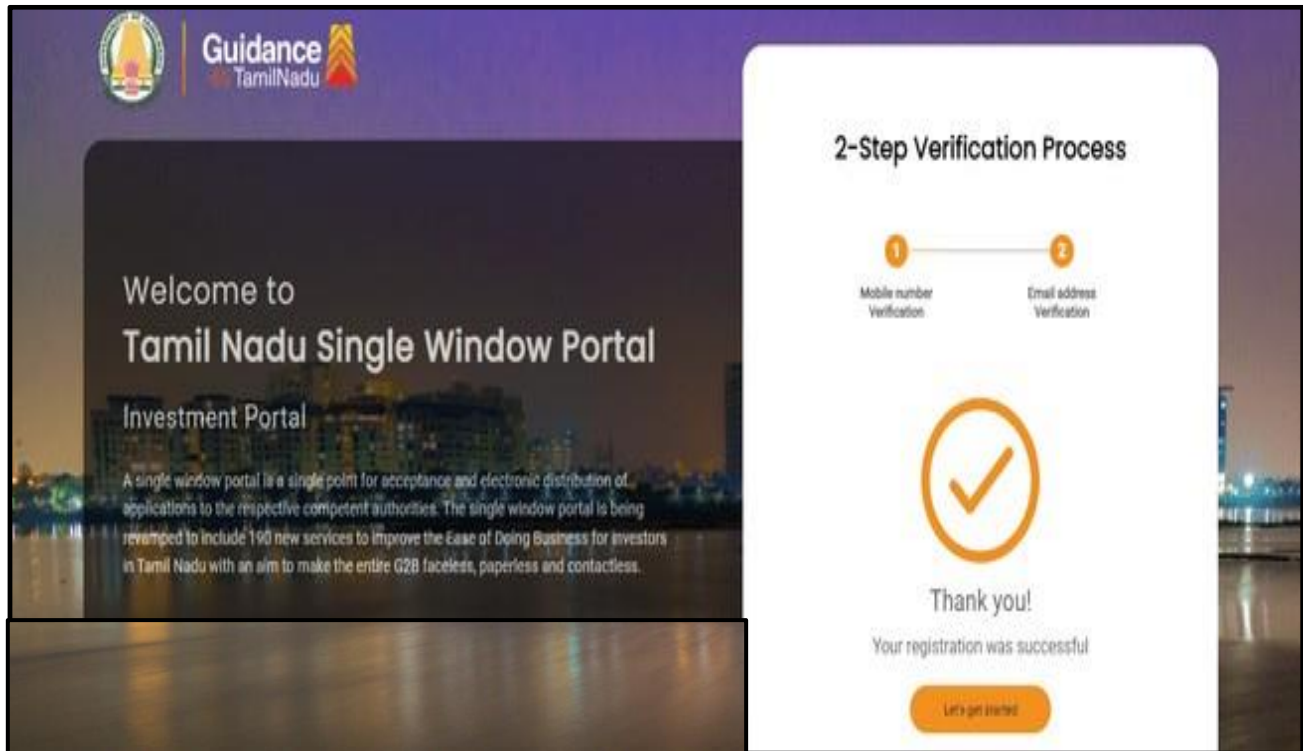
Guidance
TamilNadu

Welcome to
Tamil Nadu Single Window Portal

Investment Portal

A single window portal is a single point for acceptance and electronic distribution of applications to the respective competent authorities. The single window portal is being revamped to include 190 new services to improve the Ease of Doing Business for investors in Tamil Nadu with an aim to make the entire G2B faceless, paperless and contactless.

2-Step Verification Process

1
Mobile number Verification

2
Email address Verification

Thank you!

Your registration was successful

Let's get started